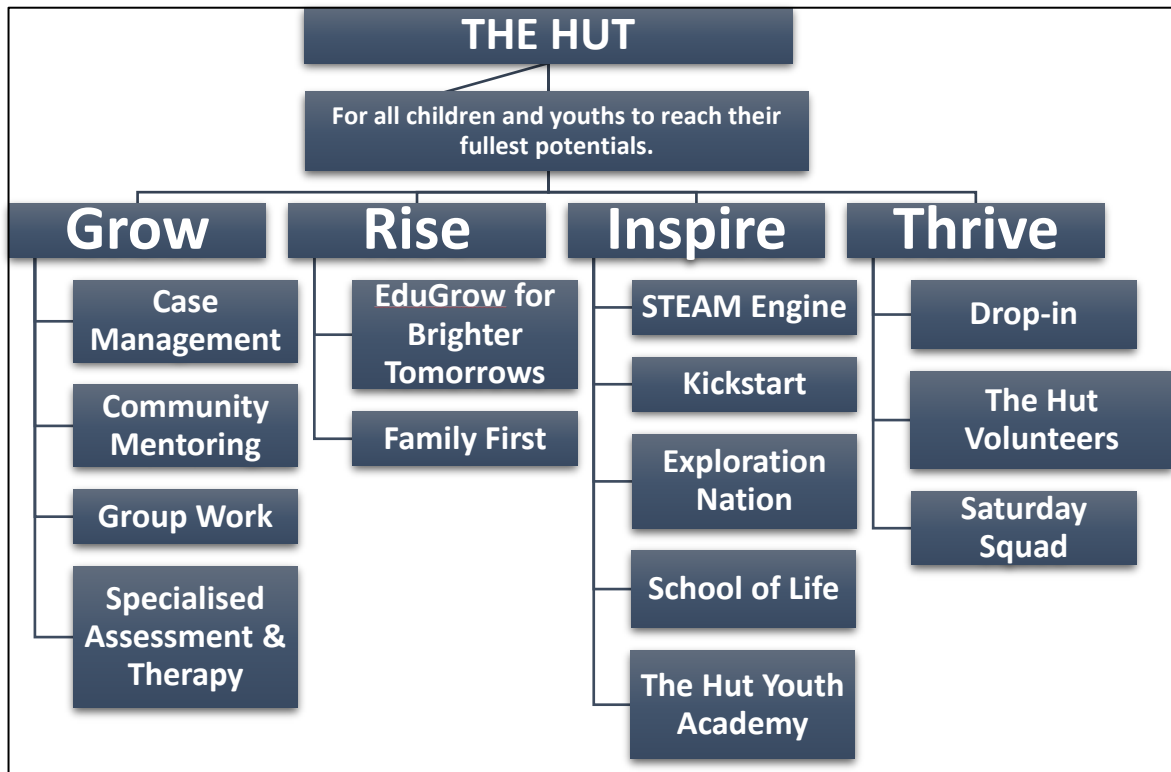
THE HUT

For all children and youths to reach their fullest potentials.

Grow

Case Management

Community Mentoring

Group Work

Specialised Assessment & Therapy

Rise

EduGrow for Brighter Tomorrows

Family First

Inspire

STEAM Engine

Kickstart

Exploration Nation

School of Life

The Hut Youth Academy

Thrive

Drop-in

The Hut Volunteers

Saturday Squad